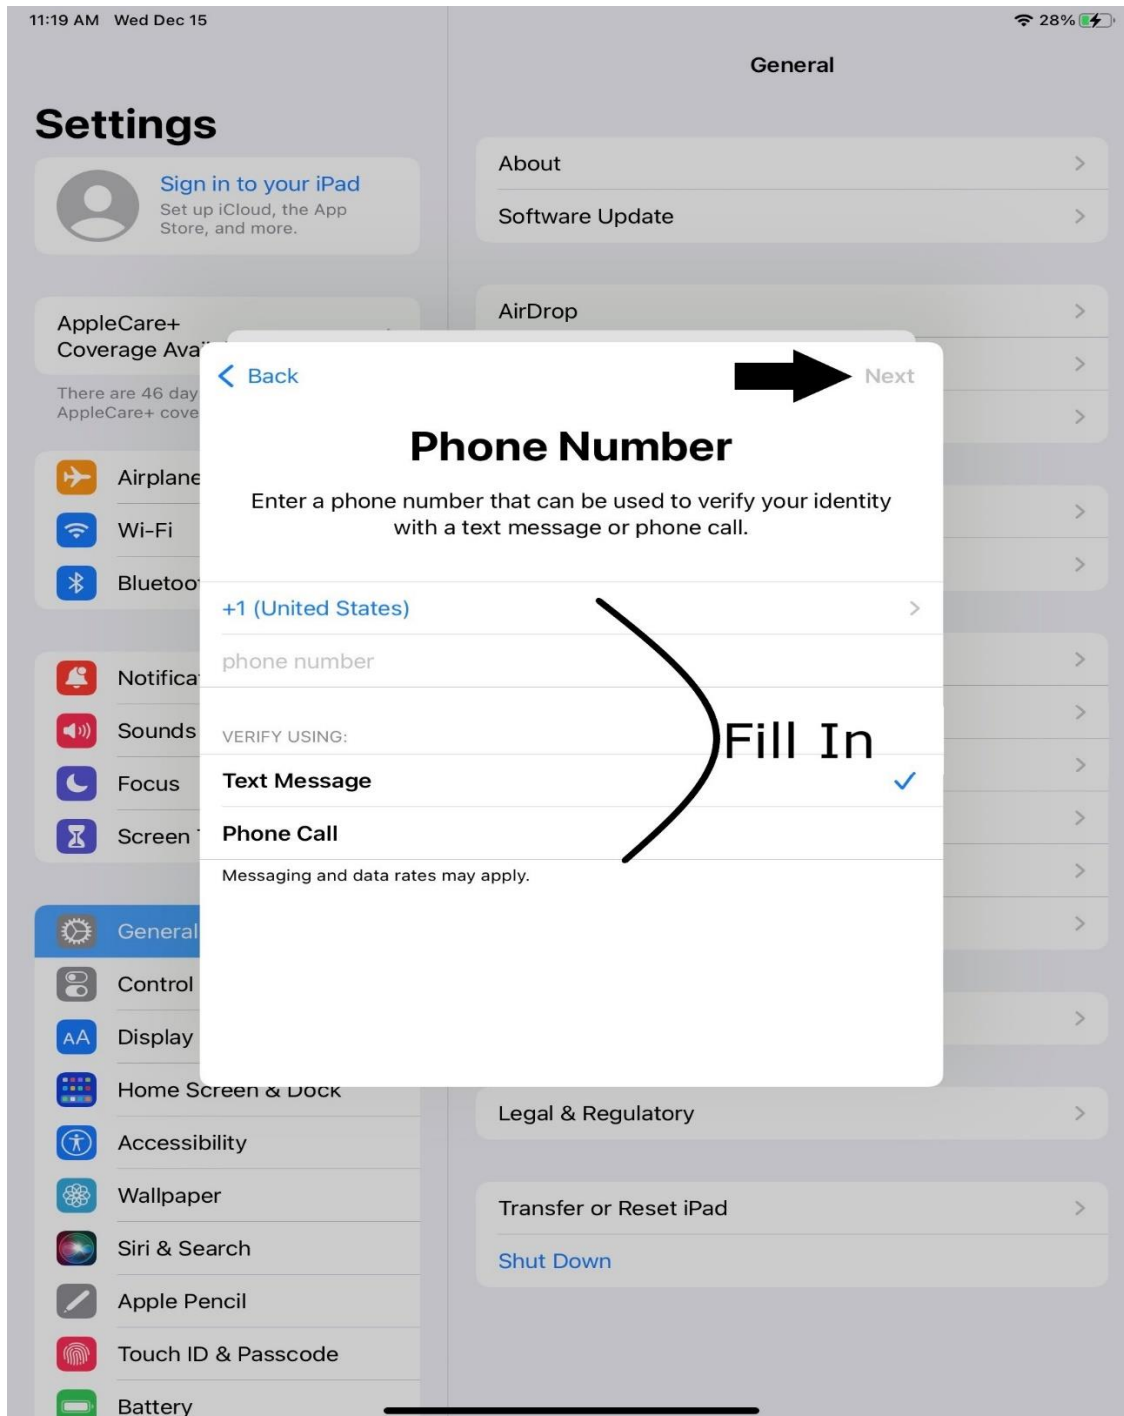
11:19 AM Wed Dec 15

28%

Settings

Sign in to your iPad
Set up iCloud, the App Store, and more.

AppleCare+
Coverage Ava

There are 46 day
AppleCare+ cove

Airplane

Wi-Fi

Bluetoo

Notifica

Sounds

Focus

Screen

General

Control

Display

Home Screen & Dock

Accessibility

Wallpaper

Siri & Search

Apple Pencil

Touch ID & Passcode

Battery

General

About

Software Update

AirDrop

Legal & Regulatory

Transfer or Reset iPad

Shut Down

Back

Next

Phone Number

Enter a phone number that can be used to verify your identity with a text message or phone call.

+1 (United States)

phone number

VERIFY USING:

Text Message

Phone Call

Messaging and data rates may apply.

Fill In